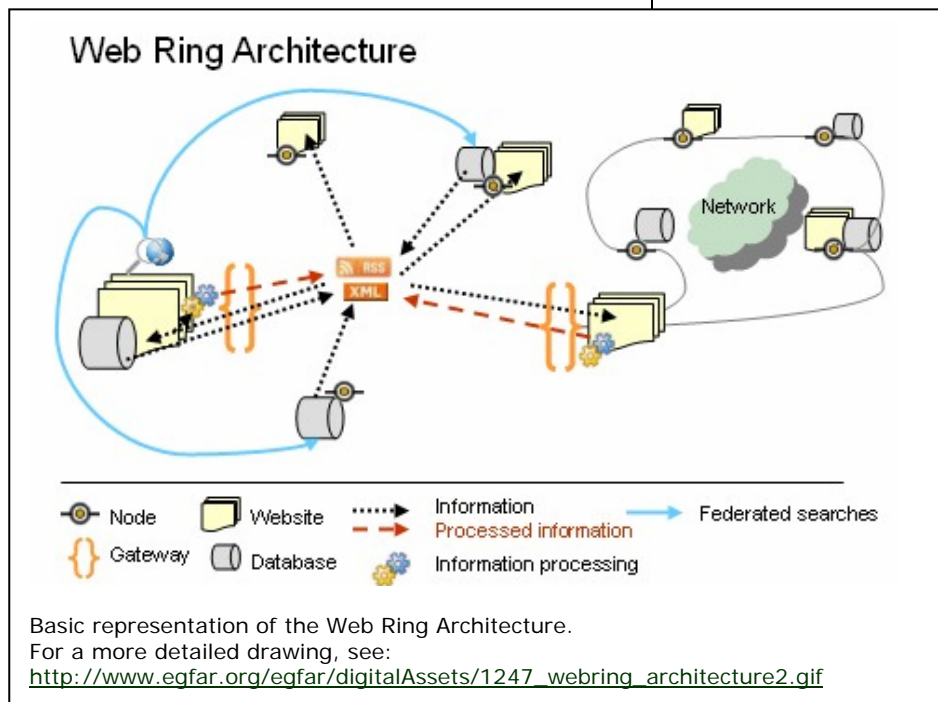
Web Ring Architecture

RSS
XML
Network

Node
Website
Information
Processed information
Federated searches
Gateway
Database
Information processing

Basic representation of the Web Ring Architecture.
For a more detailed drawing, see:
http://www.egfar.org/egfar/digitalAssets/1247_webring_architecture2.gif